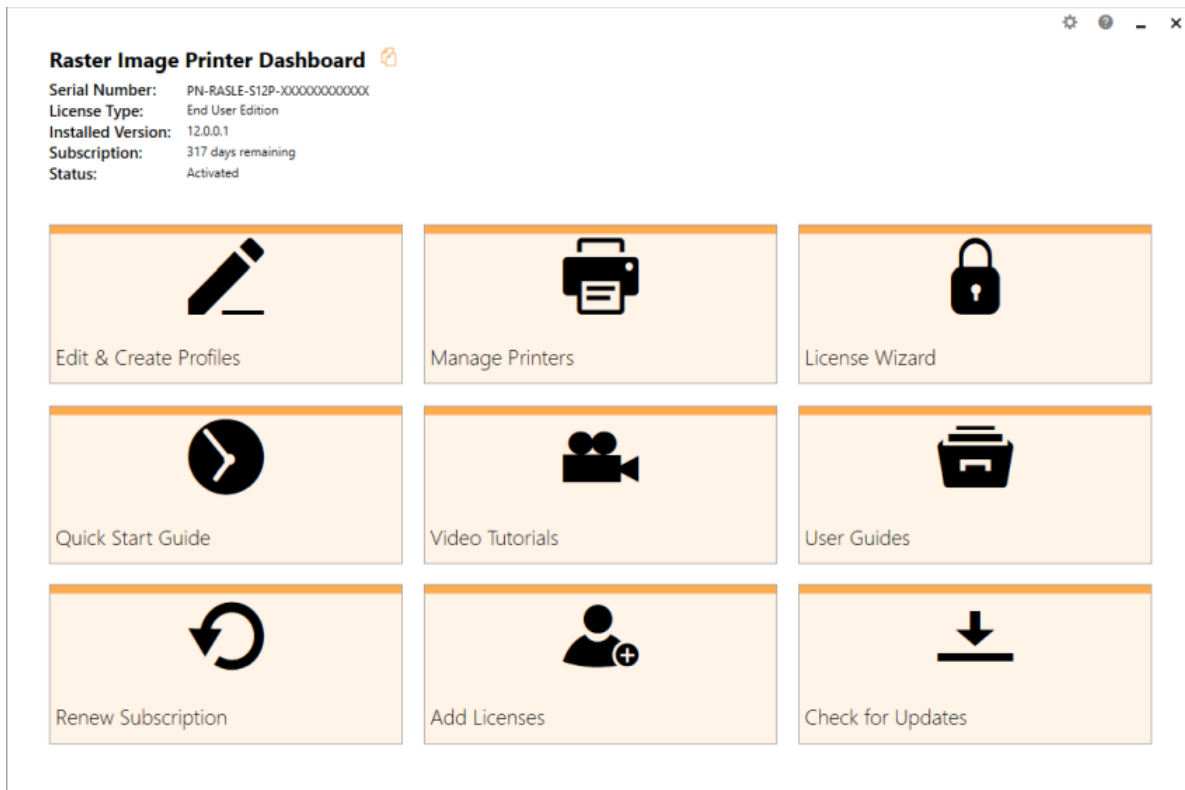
Raster Image Printer Dashboard

Serial Number: PN-RASLE-S12P-XXXXXXXXXXXX
License Type: End User Edition
Installed Version: 12.0.0.1
Subscription: 317 days remaining
Status: Activated

Edit & Create Profiles

Manage Printers

License Wizard

Quick Start Guide

Video Tutorials

User Guides

Renew Subscription

Add Licenses

Check for Updates